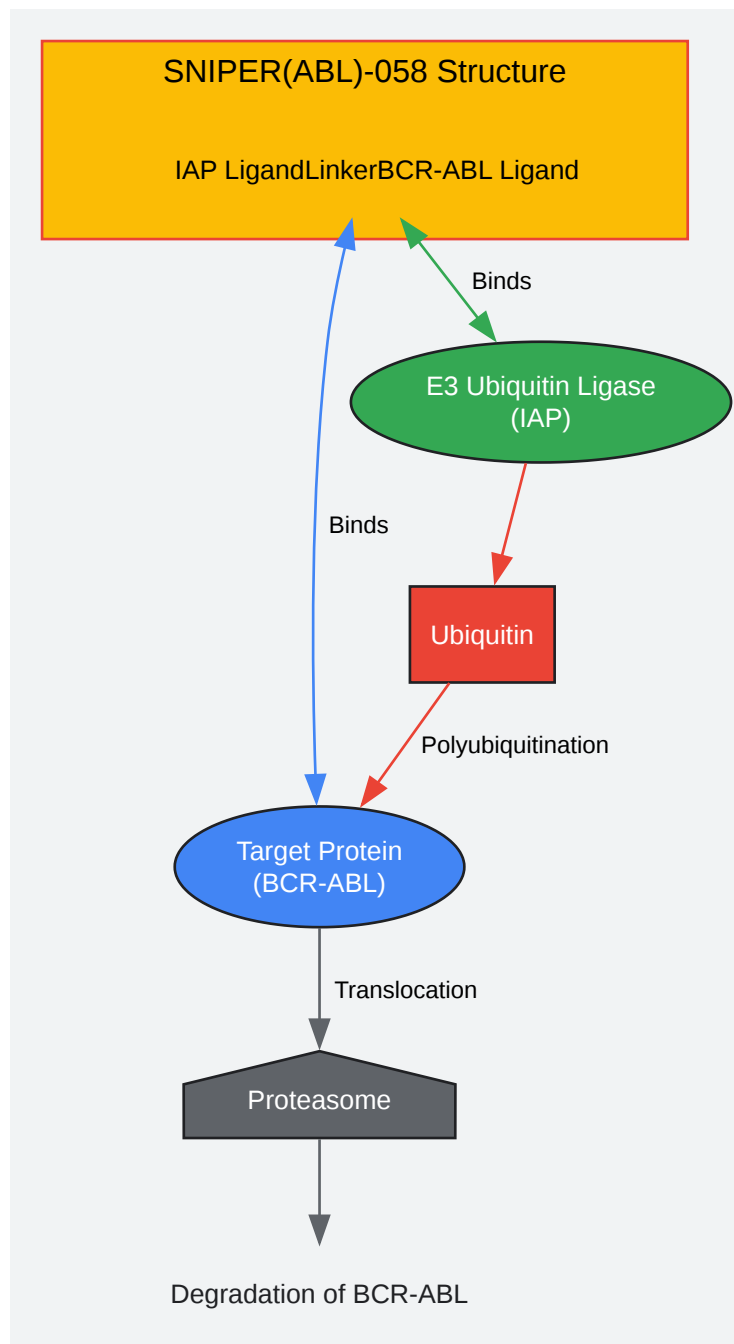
SNIPER(ABL)-058 Structure

IAP LigandLinkerBCR-ABL Ligand

Binds

E3 Ubiquitin Ligase (IAP)

Binds

Ubiquitin

Polyubiquitination

Target Protein (BCR-ABL)

Translocation

Proteasome

Degradation of BCR-ABL